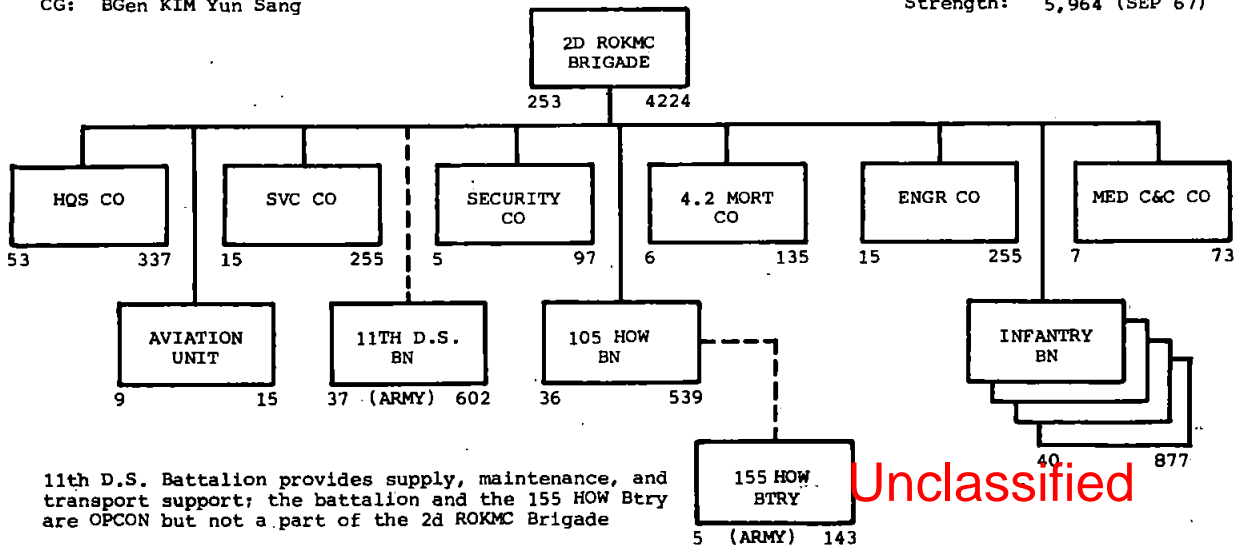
CG: BGen KIM Yun Sang

Strength: 5,964 (SEP 67)

2D ROKMC BRIGADE
253 4224

HQS CO
53 337

SVC CO
15 255

SECURITY CO
5 97

4.2 MORT CO
6 135

ENGR CO
15 255

MED C&C CO
7 73

AVIATION UNIT
9 15

11TH D.S. BN
37 (ARMY) 602

105 HOW BN
36 539

INFANTRY BN
40 877

155 HOW BTRY
5 (ARMY) 143

11th D.S. Battalion provides supply, maintenance, and transport support; the battalion and the 155 HOW Btry are OPCON but not a part of the 2d ROKMC Brigade

Unclassified